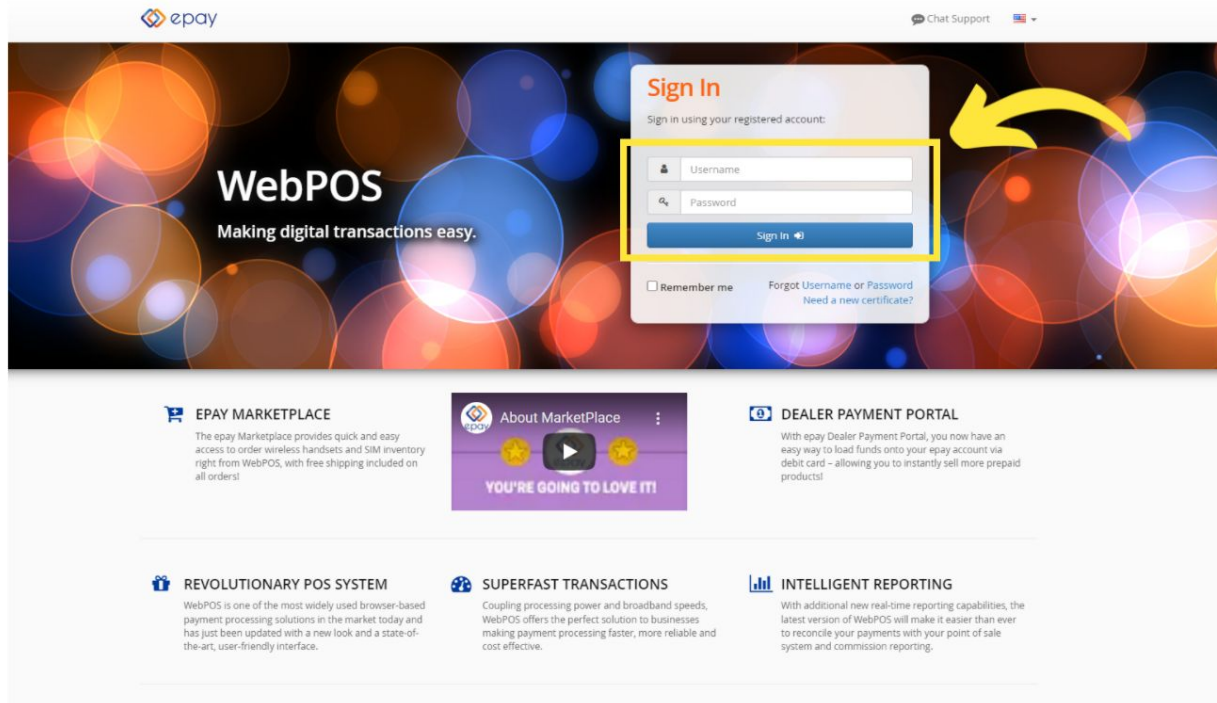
epay

Chat Support

WebPOS

Making digital transactions easy.

Sign In

Sign in using your registered account:

Username

Password

Sign In

Remember me

Forgot Username or Password
Need a new certificate?

EPAY MARKETPLACE

The epay Marketplace provides quick and easy access to order wireless handsets and SIM inventory right from WebPOS, with free shipping included on all orders!

About MarketPlace

YOU'RE GOING TO LOVE IT!

DEALER PAYMENT PORTAL

With epay Dealer Payment Portal, you now have an easy way to load funds onto your epay account via debit card – allowing you to instantly sell more prepaid products!

REVOLUTIONARY POS SYSTEM

WebPOS is one of the most widely used browser-based payment processing solutions in the market today and has just been updated with a new look and a state-of-the-art, user-friendly interface.

SUPERFAST TRANSACTIONS

Coupling processing power and broadband speeds, WebPOS offers the perfect solution to businesses making payment processing faster, more reliable and cost effective.

INTELLIGENT REPORTING

With additional new real-time reporting capabilities, the latest version of WebPOS will make it easier than ever to reconcile your payments with your point of sale system and commission reporting.